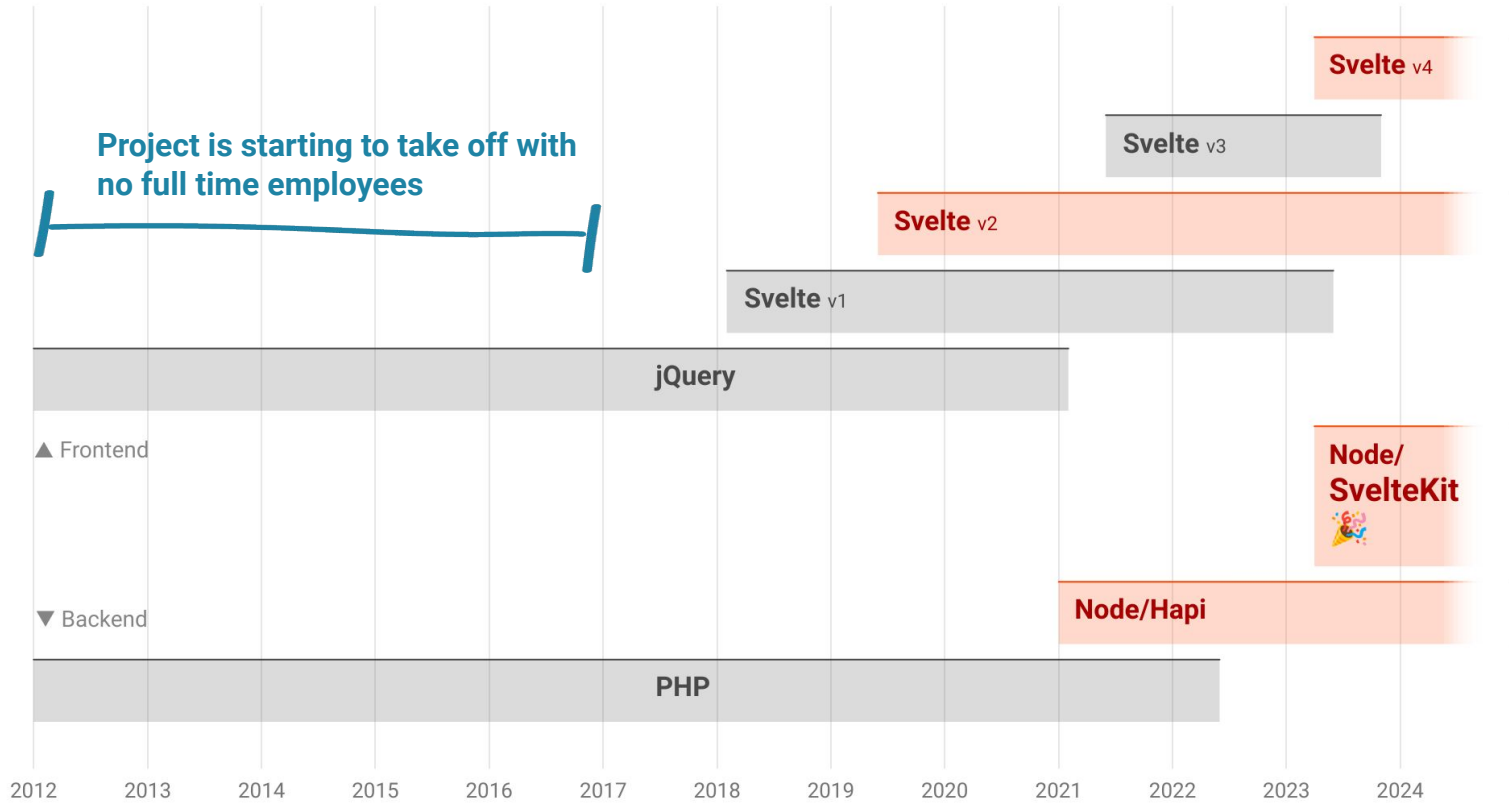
Svelte v4

Svelte v3

Project is starting to take off with no full time employees

Svelte v2

Svelte v1

jQuery

▲ Frontend

Node/
SvelteKit
🎉

▼ Backend

Node/Hapi

PHP

2012 2013 2014 2015 2016 2017 2018 2019 2020 2021 2022 2023 2024